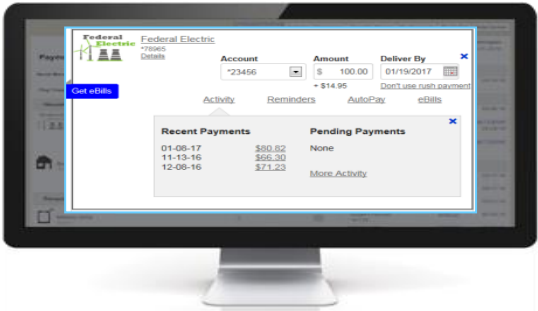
Federal Electric

Federal Electric
*78965
Details

Get eBills

Account
*23456

Amount
$ 100.00
+ $14.95

Deliver By
01/19/2017
Don't use rush payment

Activity Reminders AutoPay eBills

Recent Payments
01-08-17 $80.82
11-13-16 $66.30
12-08-16 $71.23

Pending Payments
None

More Activity